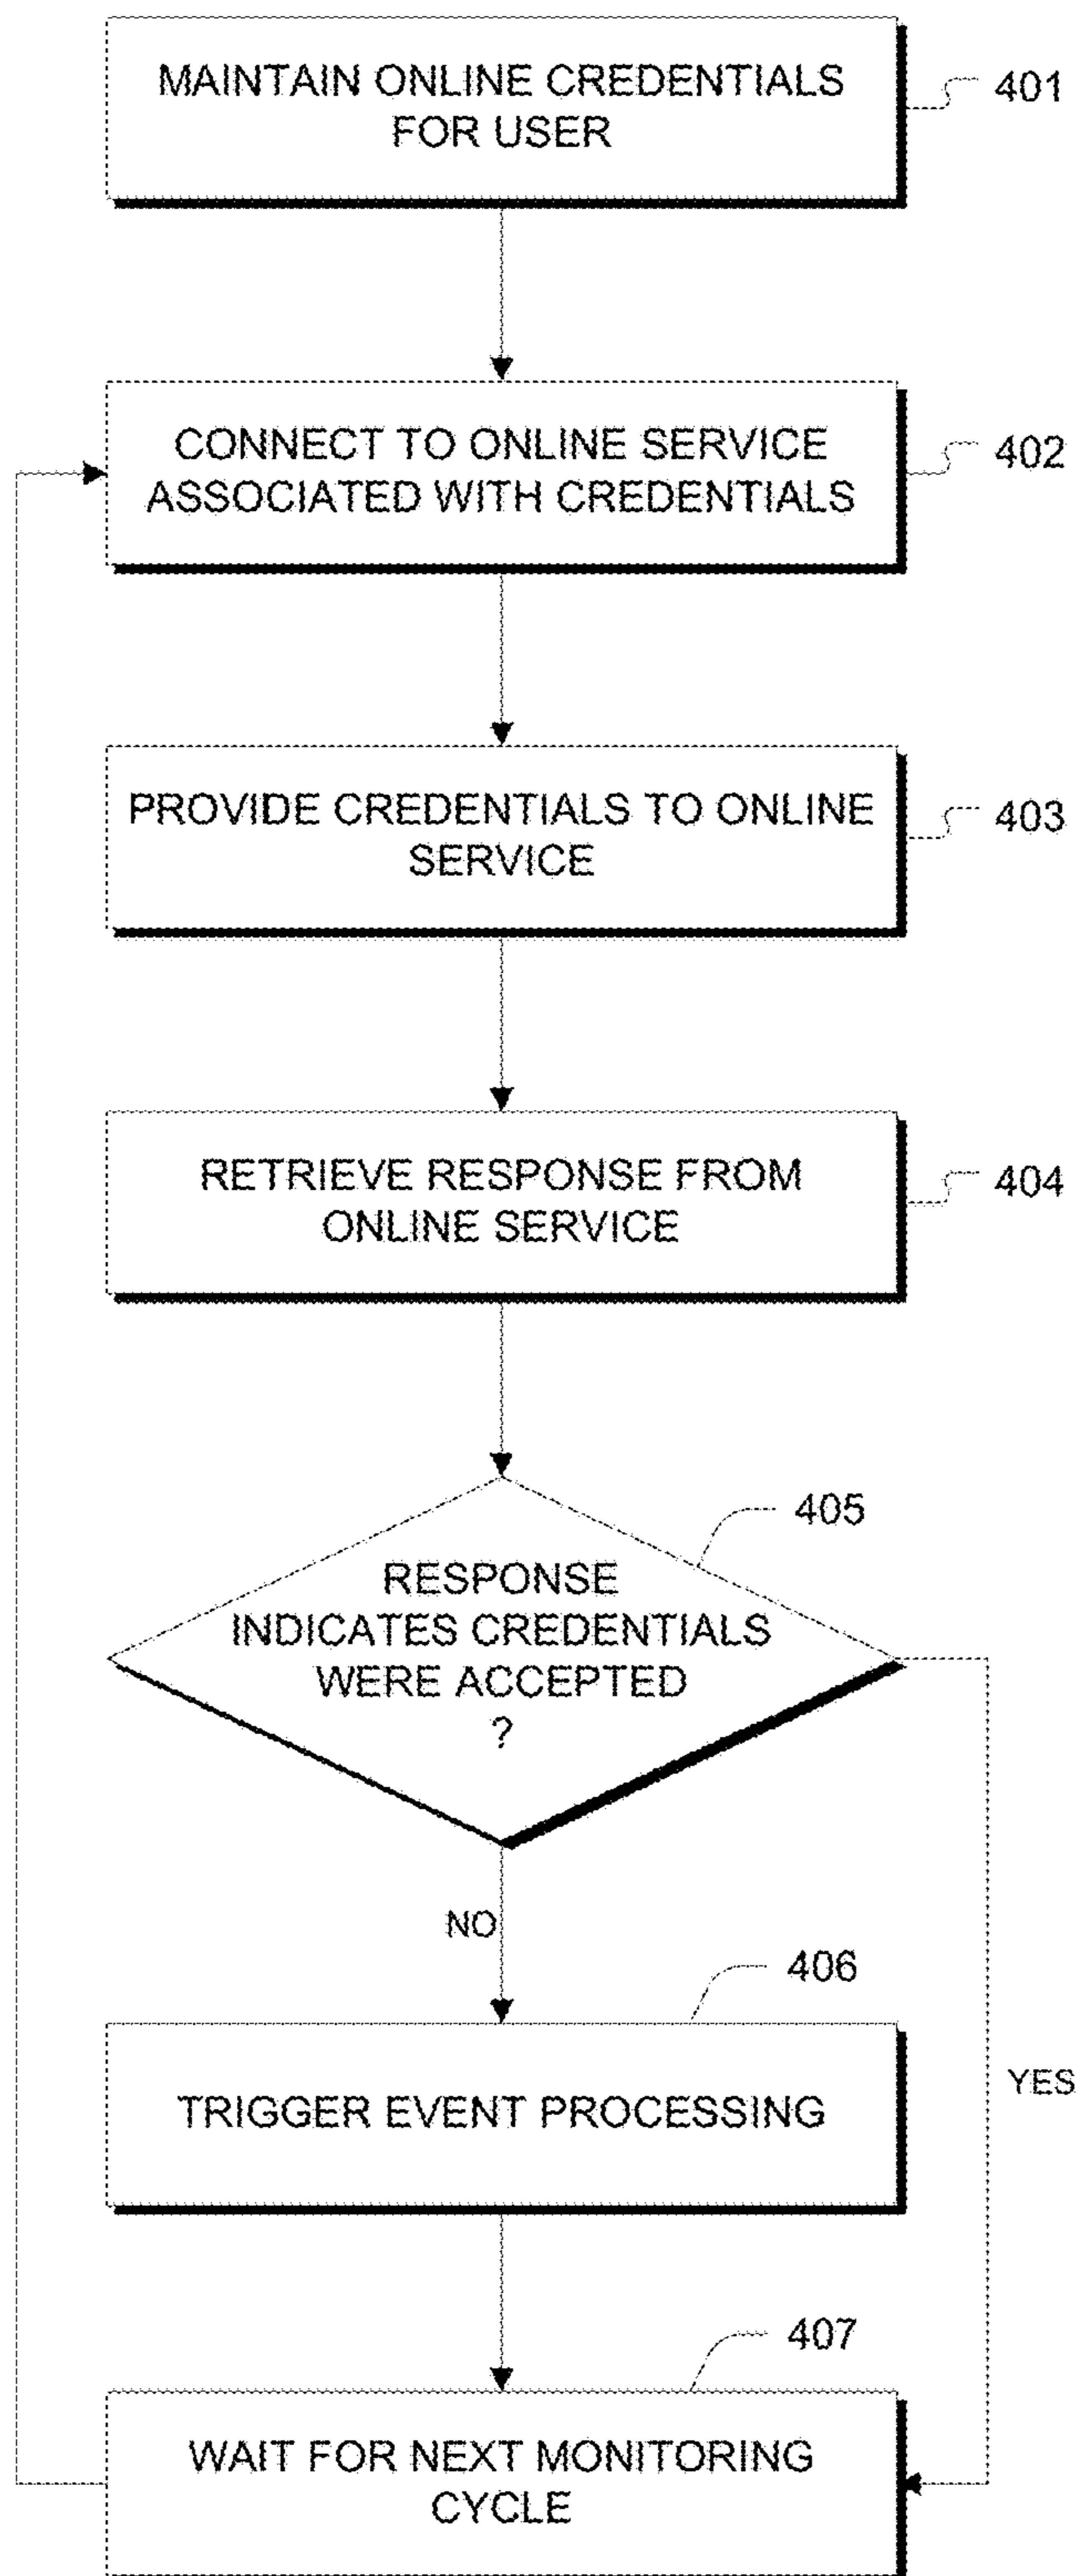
MAINTAIN ONLINE CREDENTIALS FOR USER

401

CONNECT TO ONLINE SERVICE ASSOCIATED WITH CREDENTIALS

402

PROVIDE CREDENTIALS TO ONLINE SERVICE

403

RETRIEVE RESPONSE FROM ONLINE SERVICE

404

405

RESPONSE INDICATES CREDENTIALS WERE ACCEPTED ?

NO

406

YES

TRIGGER EVENT PROCESSING

407

WAIT FOR NEXT MONITORING CYCLE